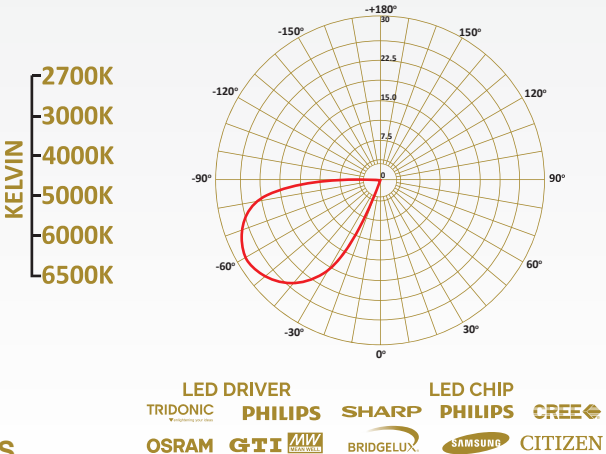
KELVIN
2700K
3000K
4000K
5000K
6000K
6500K

-+180°
30
-150°
150°
22.5
-120°
120°
15.0
7.5
-90°
0
90°
-60°
60°
-30°
30°
0°

LED DRIVER
TRIDONIC
PHILIPS
OSRAM
GTI
MW MEAN WELL

LED CHIP
SHARP
PHILIPS
CREE
BRIDGELUX
SAMSUNG
CITIZEN